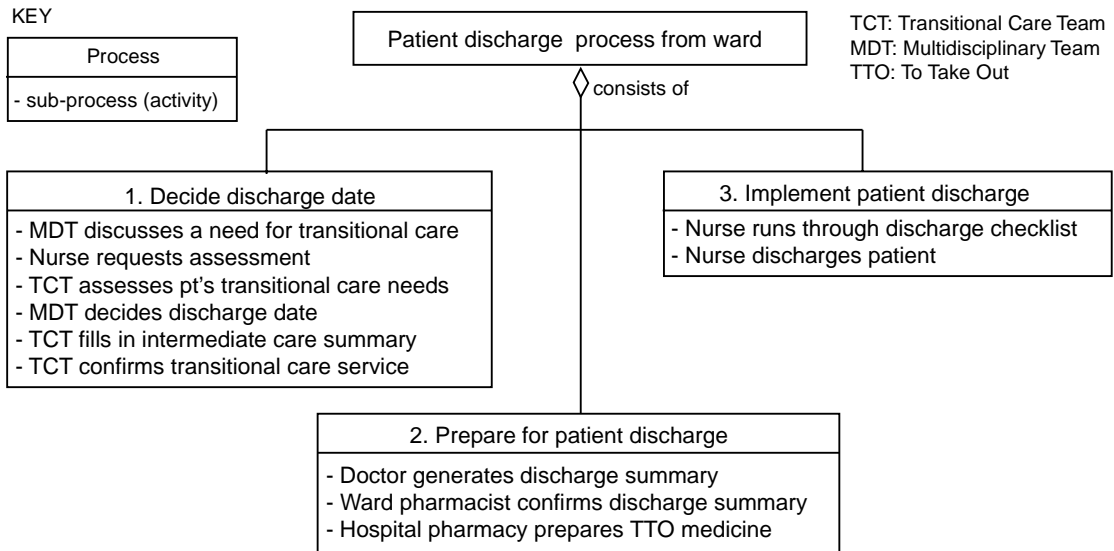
KEY

Process

- sub-process (activity)

Patient discharge process from ward

TCT: Transitional Care Team
MDT: Multidisciplinary Team
TTO: To Take Out

consists of

1. Decide discharge date

- MDT discusses a need for transitional care
- Nurse requests assessment
- TCT assesses pt's transitional care needs
- MDT decides discharge date
- TCT fills in intermediate care summary
- TCT confirms transitional care service

3. Implement patient discharge

- Nurse runs through discharge checklist
- Nurse discharges patient

2. Prepare for patient discharge

- Doctor generates discharge summary
- Ward pharmacist confirms discharge summary
- Hospital pharmacy prepares TTO medicine